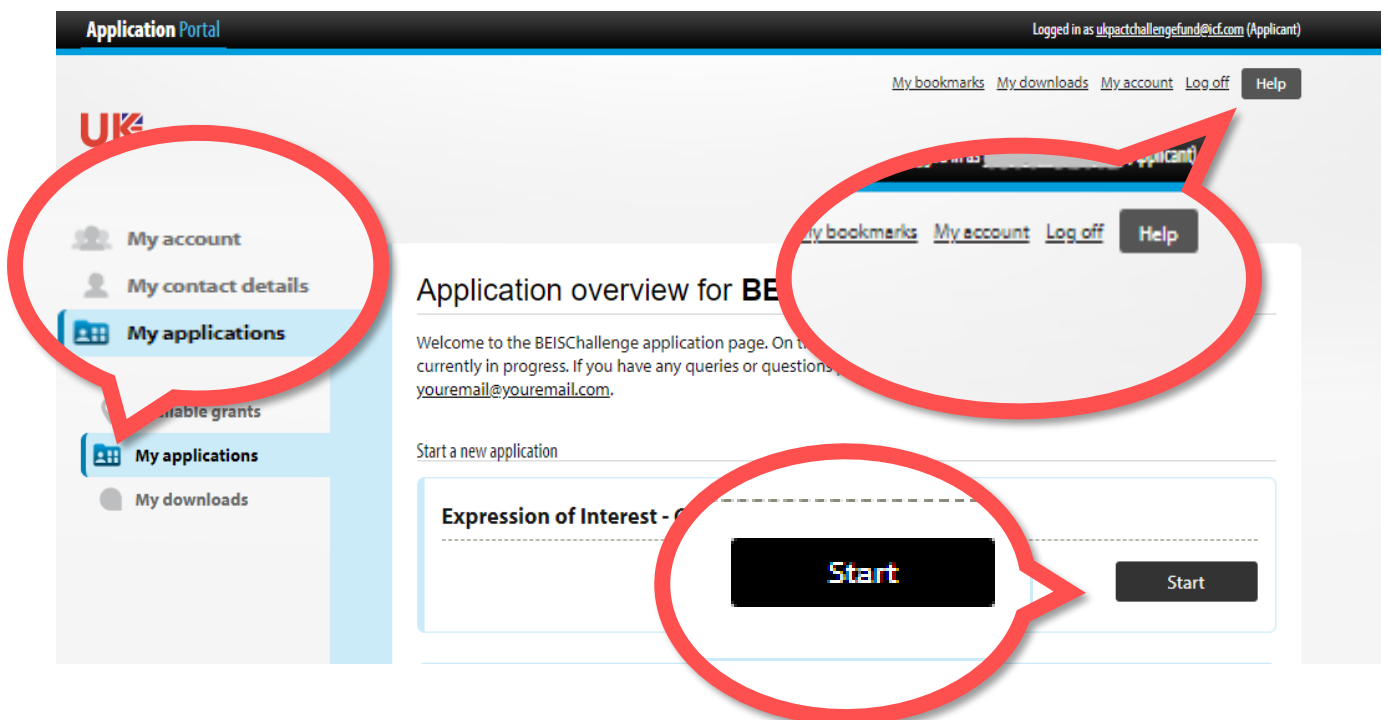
Application Portal

Logged in as ukpactchallengefund@icf.com (Applicant)

My bookmarks My downloads My account Log off Help

UK

My account
My contact details
My applications

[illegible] Applicant)

My bookmarks My account Log off Help

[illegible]ilable grants
My applications
My downloads

Application overview for BE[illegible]

Welcome to the BEISChallenge application page. On t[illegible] currently in progress. If you have any queries or questions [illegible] youremail@youremail.com.

Start a new application

Expression of Interest - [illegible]

Start

Start